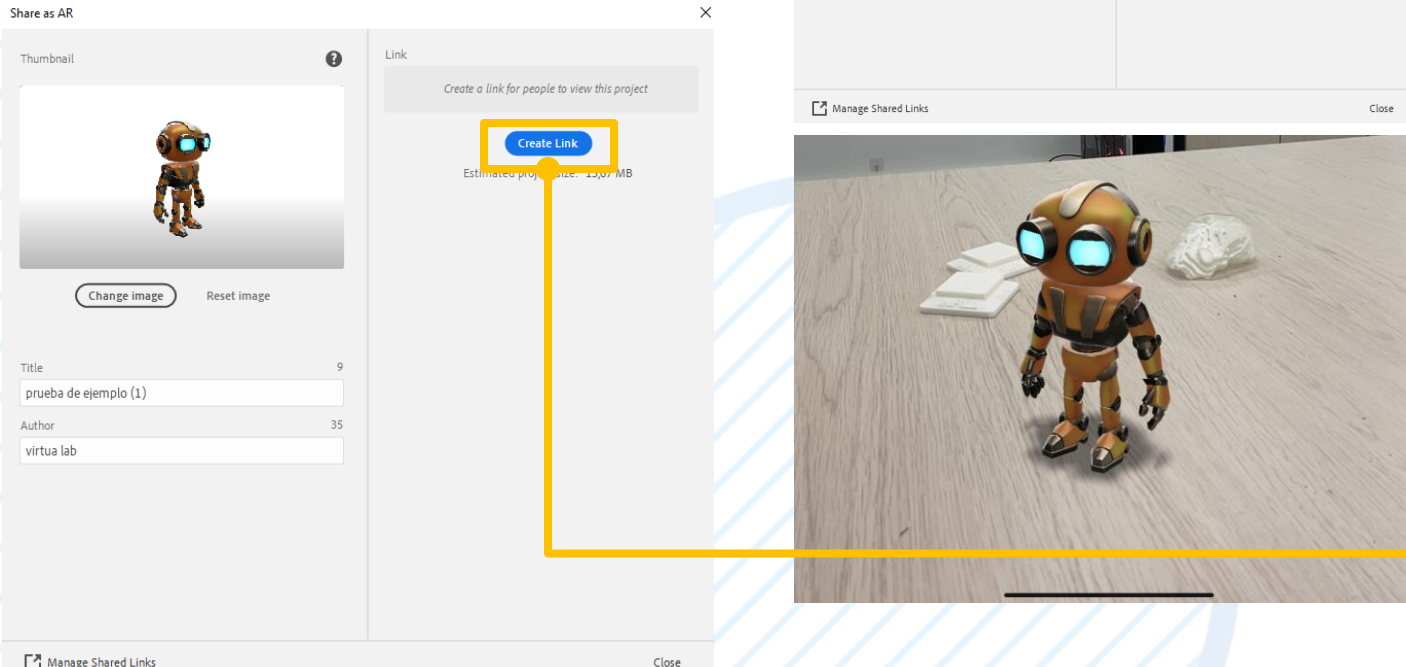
Share as AR

Thumbnail

Change image

Reset image

Title 9

prueba de ejemplo (1)

Author 35

virtua lab

Link

Create a link for people to view this project

Create Link

Estimated proj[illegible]ize: 13,67 MB

Manage Shared Links

Close

Manage Shared Links

Close